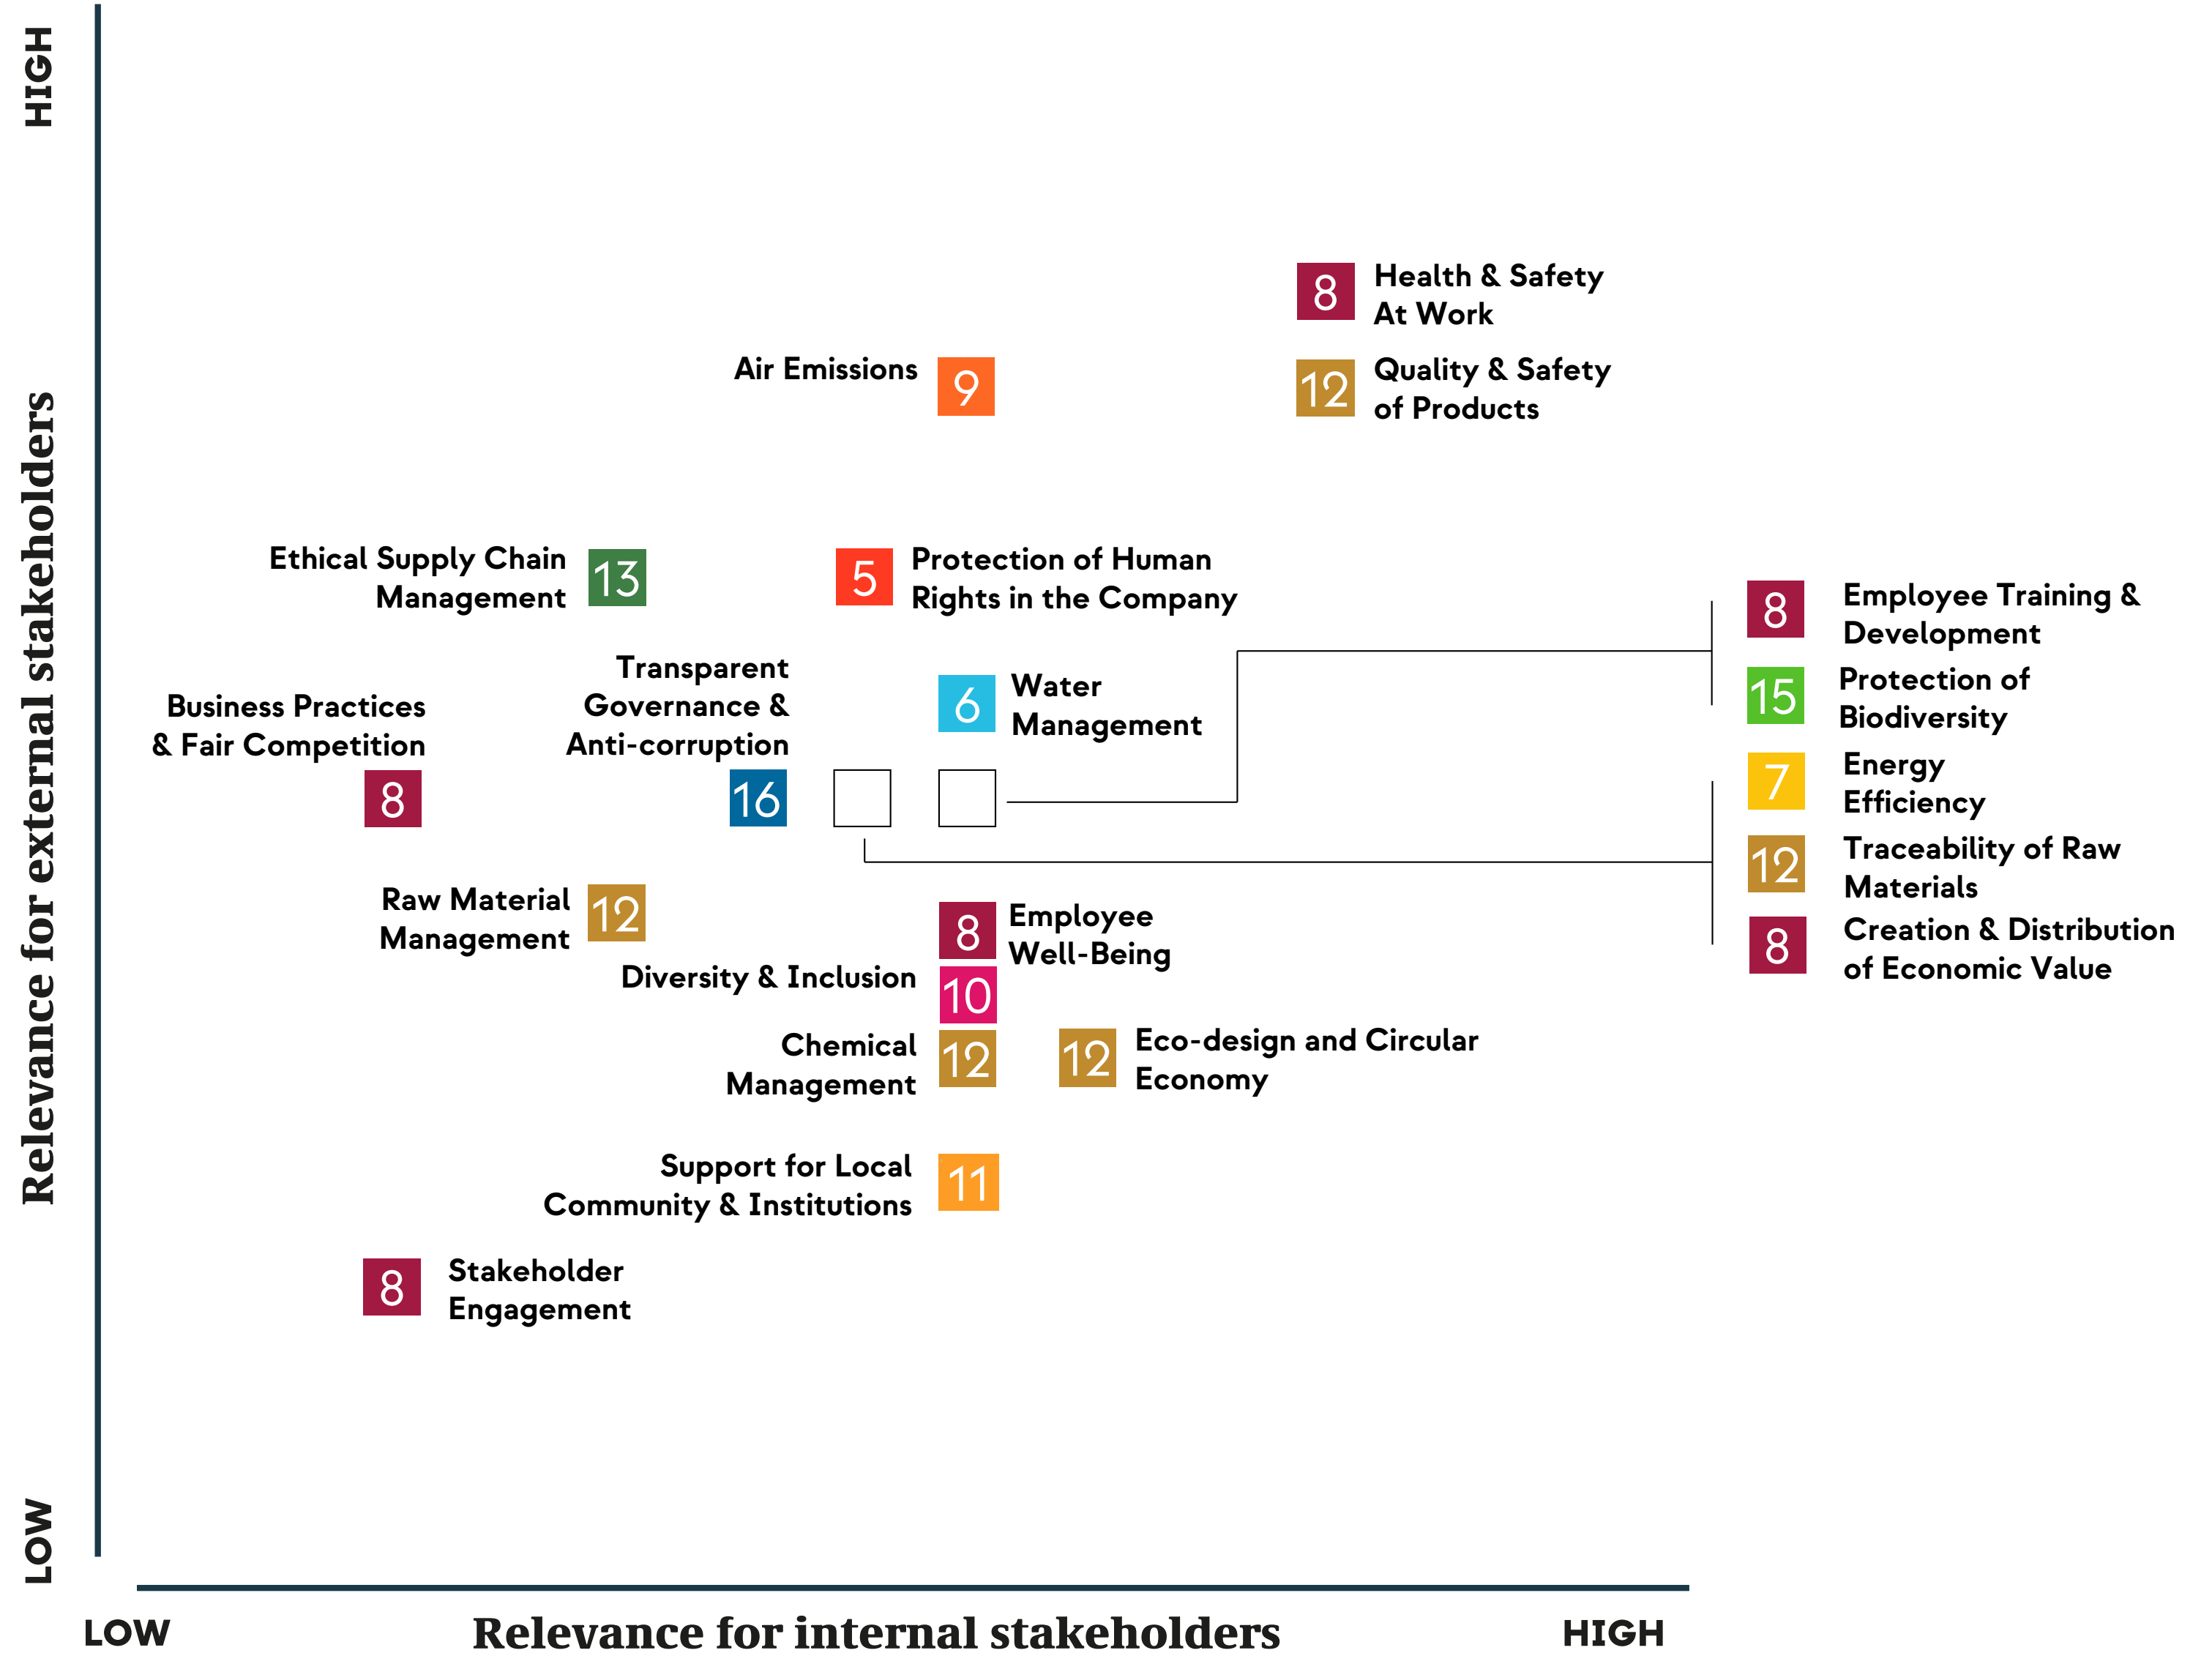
HIGH
Relevance for external stakeholders
LOW

8 Health & Safety At Work
Air Emissions 9
12 Quality & Safety of Products

Ethical Supply Chain Management 13
5 Protection of Human Rights in the Company
8 Employee Training & Development
15 Protection of Biodiversity
7 Energy Efficiency
12 Traceability of Raw Materials
8 Creation & Distribution of Economic Value

Transparent Governance & Anti-corruption
16
6 Water Management
Business Practices & Fair Competition
8

Raw Material Management 12
8 Employee Well-Being
Diversity & Inclusion 10
Chemical Management 12
12 Eco-design and Circular Economy
Support for Local Community & Institutions 11
8 Stakeholder Engagement

LOW
Relevance for internal stakeholders
HIGH